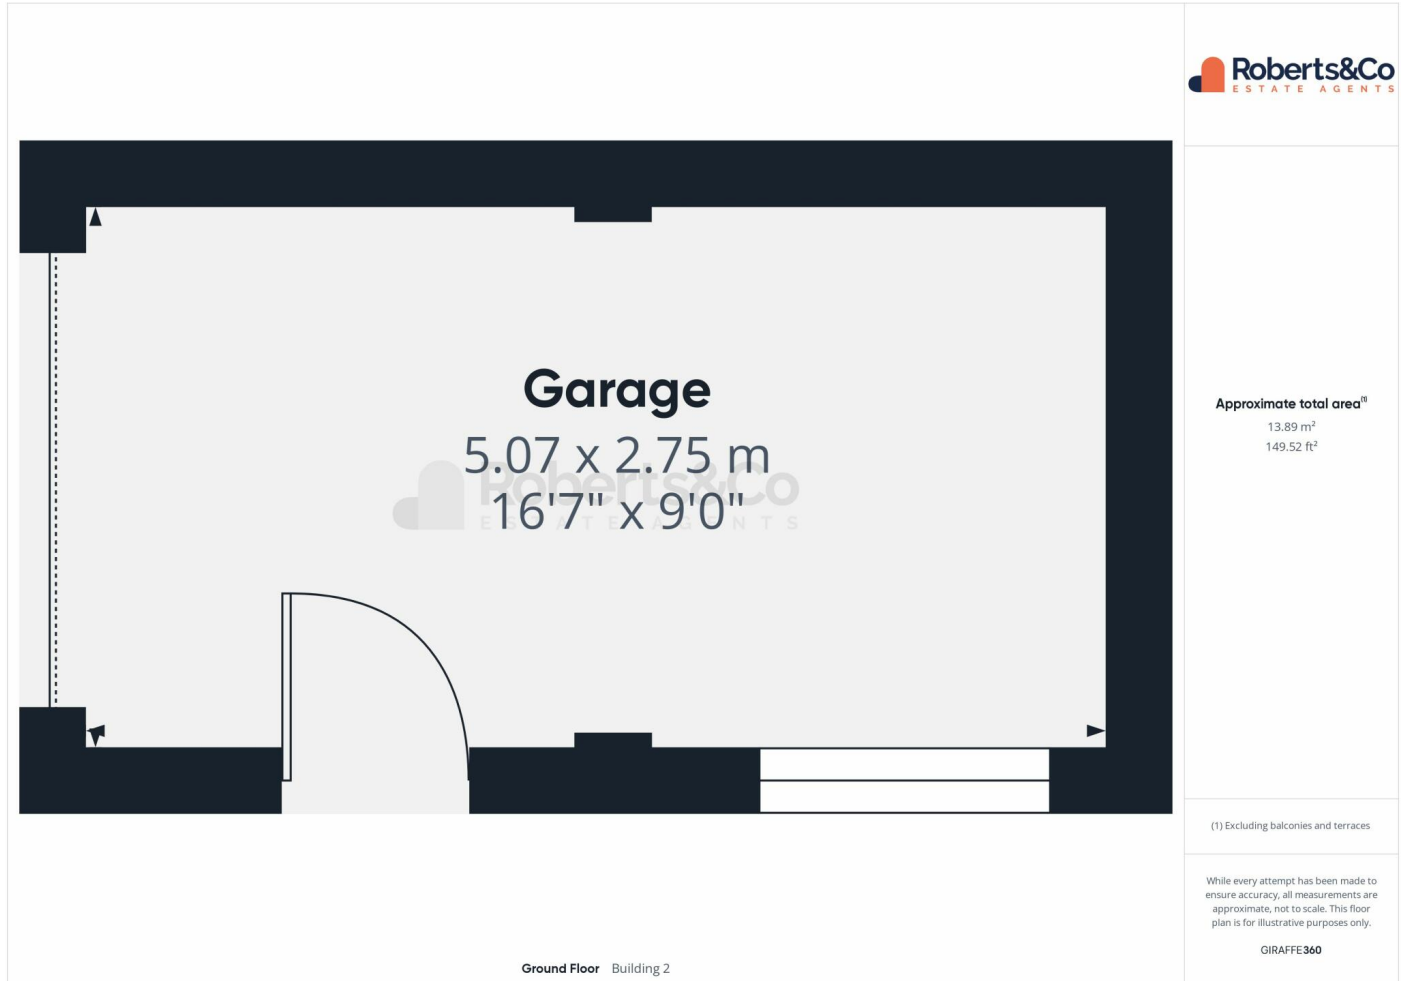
Robertss&Co
ESTATE AGENTS

Garage
5.07 x 2.75 m
16'7" x 9'0"

Robertss&Co
ESTATE AGENTS

Ground Floor Building 2

Approximate total area$^{(1)}$
13.89 m$^2$
149.52 ft$^2$

(1) Excluding balconies and terraces

While every attempt has been made to ensure accuracy, all measurements are approximate, not to scale. This floor plan is for illustrative purposes only.

GIRAFFE360